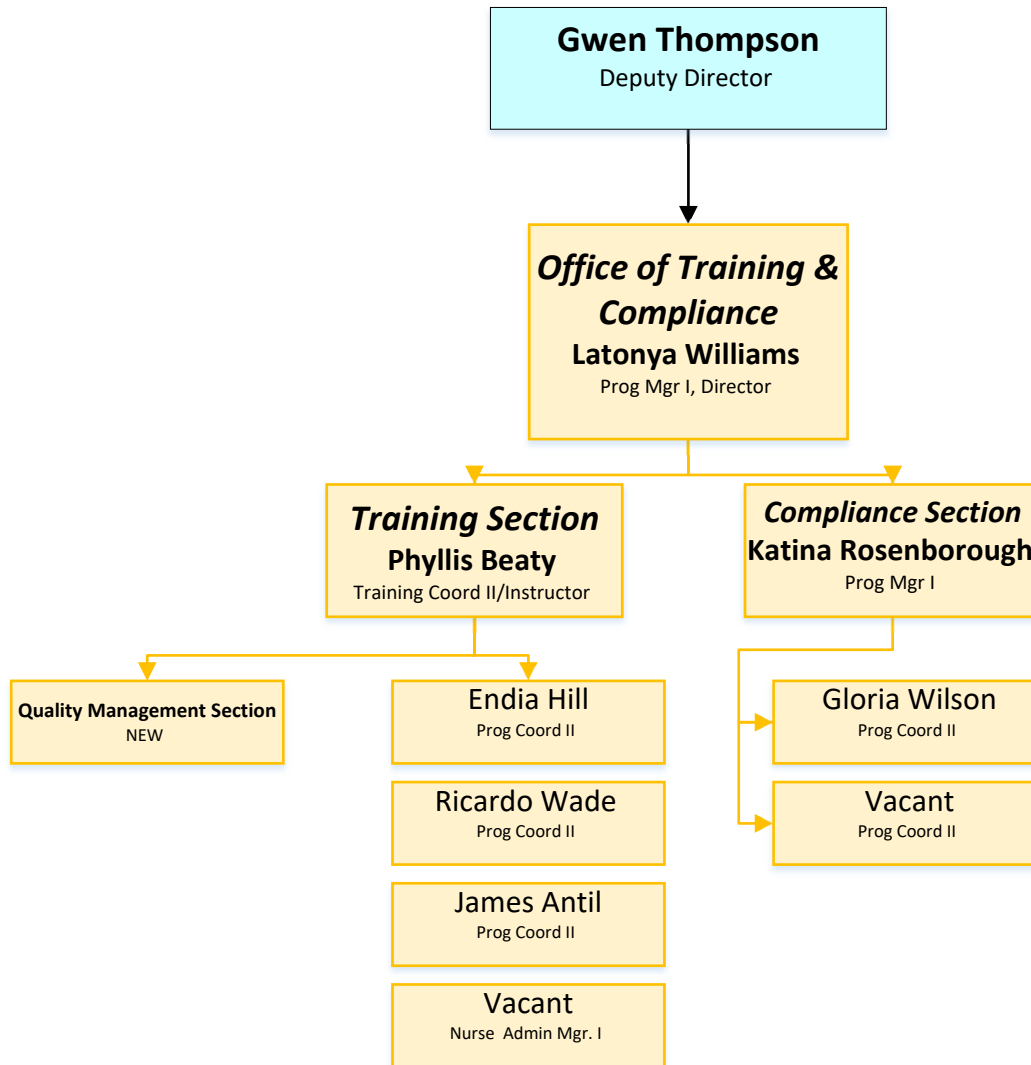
Gwen Thompson
Deputy Director

Office of Training & Compliance
Latonya Williams
Prog Mgr I, Director

Training Section
Phyllis Beaty
Training Coord II/Instructor

Compliance Section
Katina Rosenborough
Prog Mgr I

Quality Management Section
NEW

Endia Hill
Prog Coord II

Ricardo Wade
Prog Coord II

James Antil
Prog Coord II

Vacant
Nurse Admin Mgr. I

Gloria Wilson
Prog Coord II

Vacant
Prog Coord II